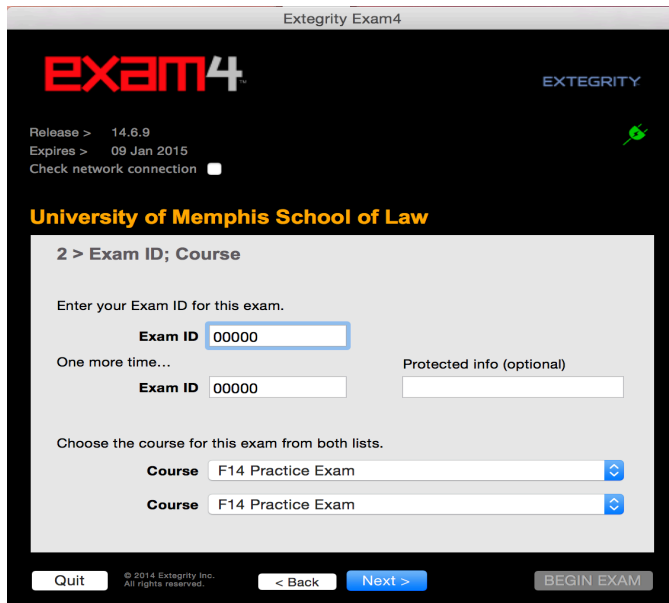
Extegrity Exam4

exam4™

EXTEGRITY

Release > 14.6.9
Expires > 09 Jan 2015
Check network connection

University of Memphis School of Law

2 > Exam ID; Course

Enter your Exam ID for this exam.

Exam ID 00000

One more time...

Exam ID 00000

Protected info (optional)

Choose the course for this exam from both lists.

Course F14 Practice Exam

Course F14 Practice Exam

Quit

© 2014 Extegrity Inc. All rights reserved.

< Back

Next >

BEGIN EXAM